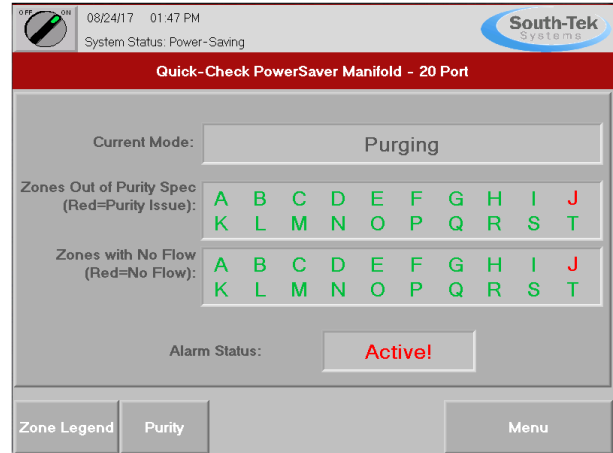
OFF ON

08/24/17 01:47 PM
System Status: Power-Saving

South-Tek Systems

Quick-Check PowerSaver Manifold - 20 Port

Current Mode: Purging

Zones Out of Purity Spec (Red=Purity Issue):

A B C D E F G H I J
K L M N O P Q R S T

Zones with No Flow (Red=No Flow):

A B C D E F G H I J
K L M N O P Q R S T

Alarm Status: Active!

Zone Legend | Purity | Menu